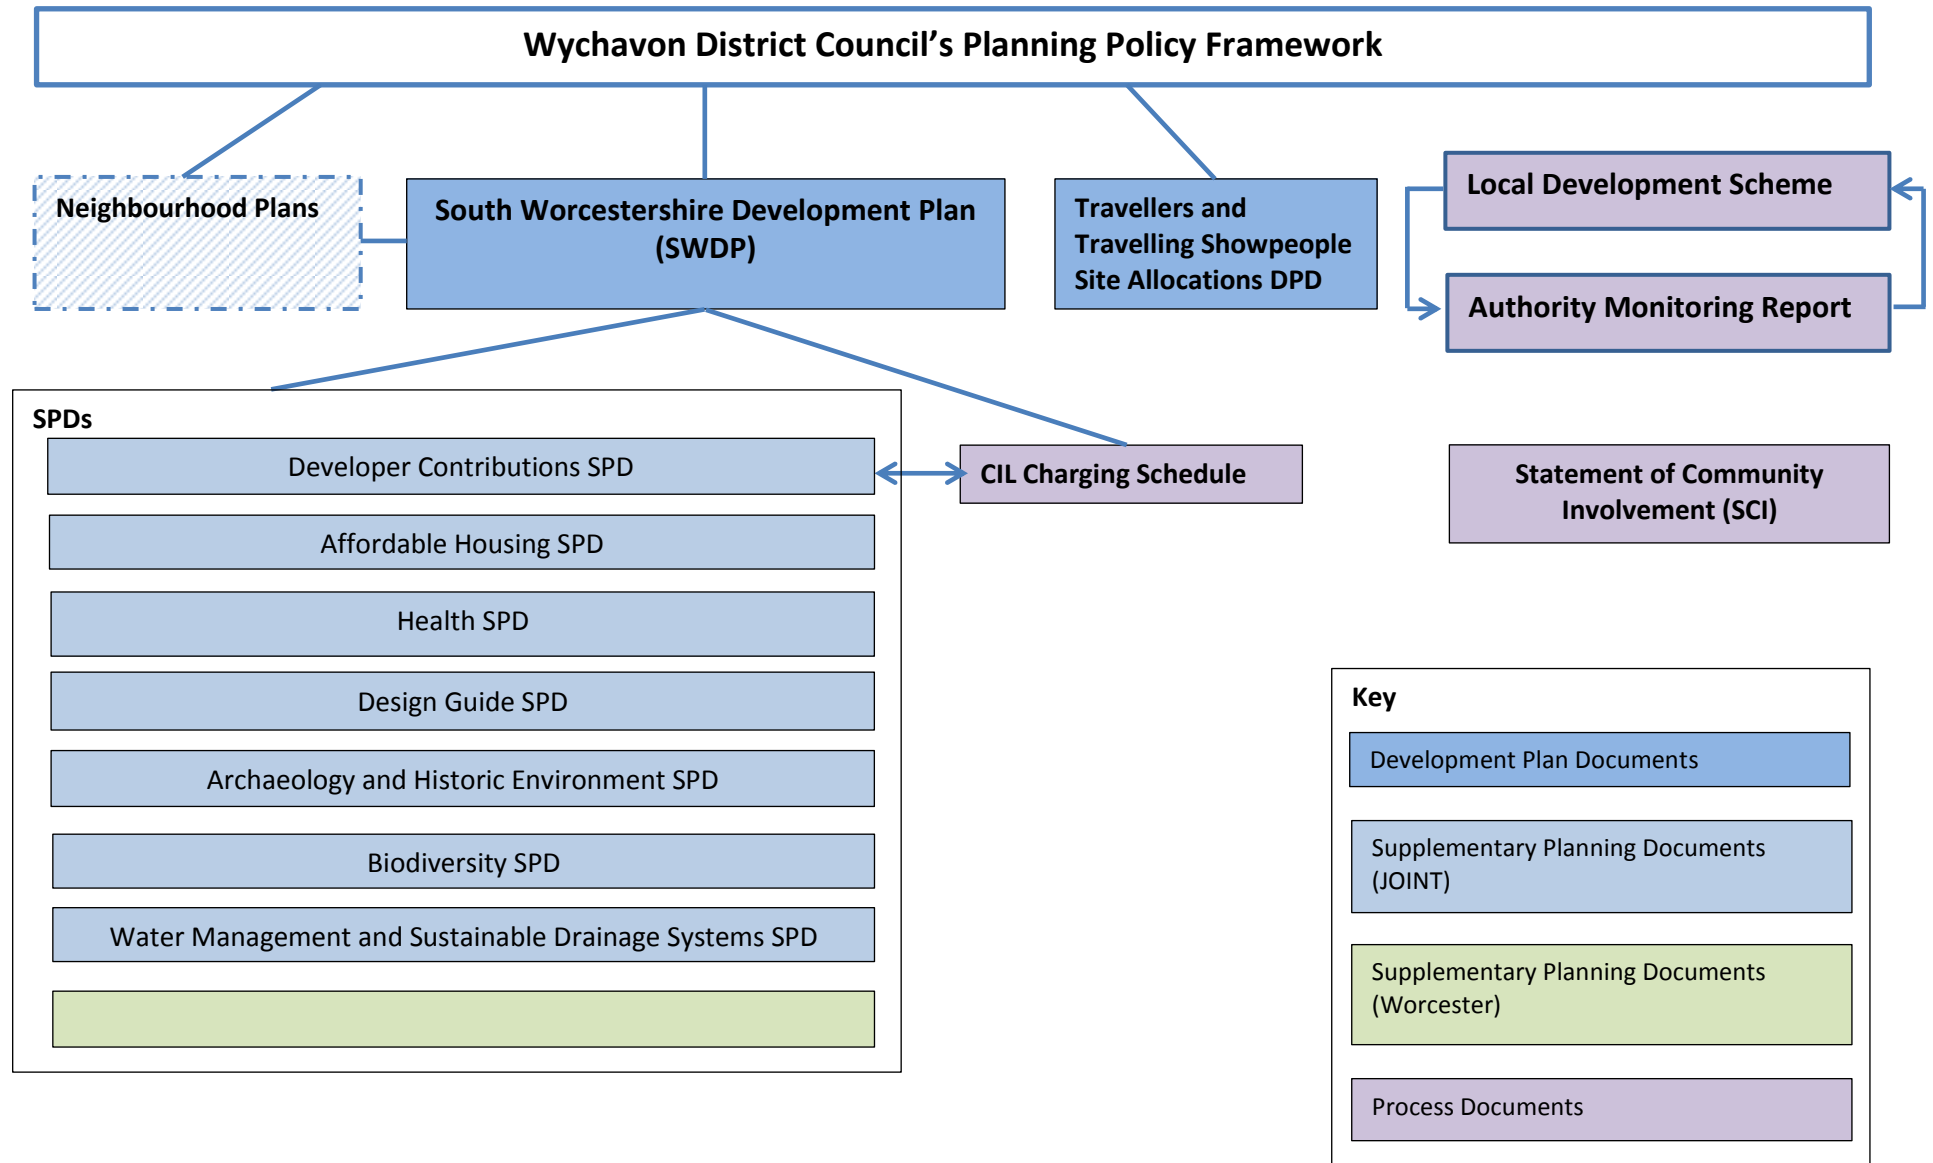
Wychavon District Council’s Planning Policy Framework

Neighbourhood Plans

South Worcestershire Development Plan (SWDP)

Travellers and Travelling Showpeople Site Allocations DPD

Local Development Scheme

Authority Monitoring Report

SPDs

Developer Contributions SPD

Affordable Housing SPD

Health SPD

Design Guide SPD

Archaeology and Historic Environment SPD

Biodiversity SPD

Water Management and Sustainable Drainage Systems SPD

CIL Charging Schedule

Statement of Community Involvement (SCI)

Key

Development Plan Documents

Supplementary Planning Documents (JOINT)

Supplementary Planning Documents (Worcester)

Process Documents